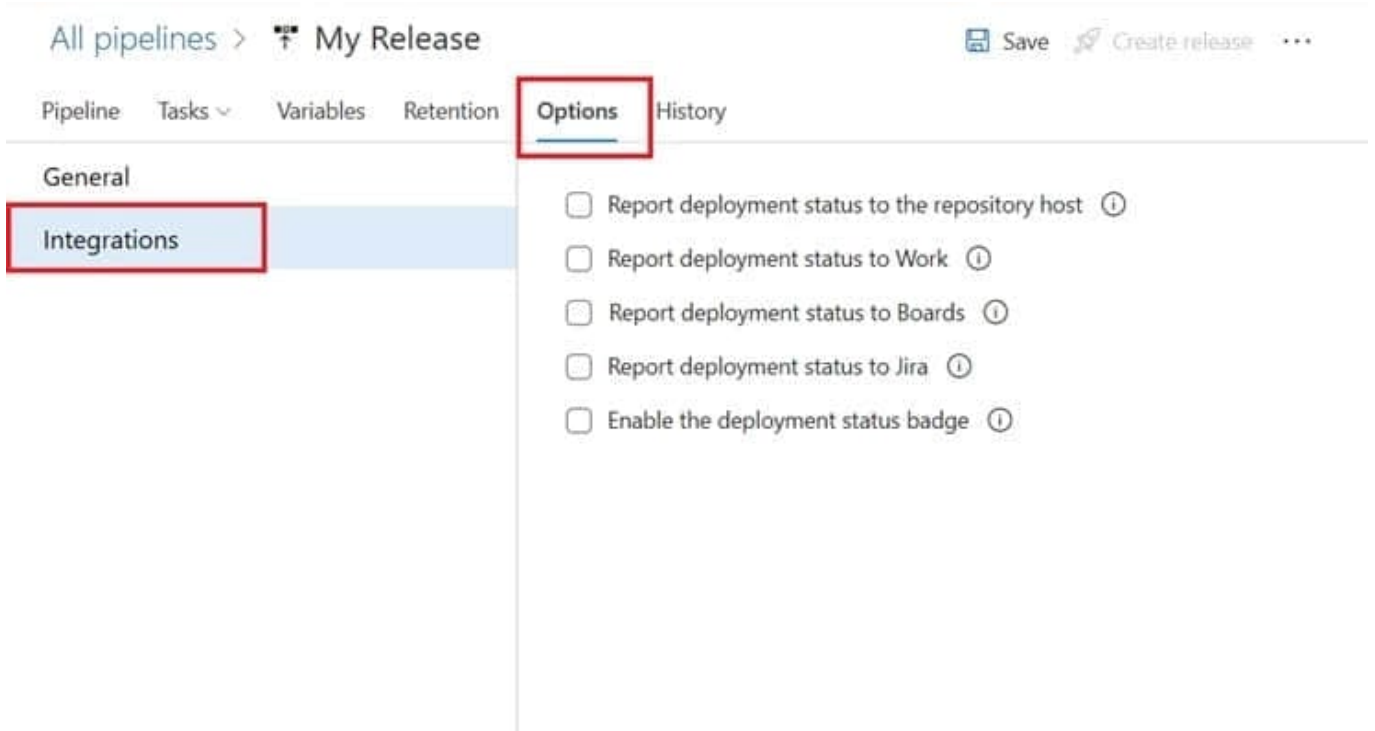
All pipelines > My Release

Save Create release ···

Pipeline Tasks Variables Retention Options History

General

Integrations

Report deployment status to the repository host

Report deployment status to Work

Report deployment status to Boards

Report deployment status to Jira

Enable the deployment status badge